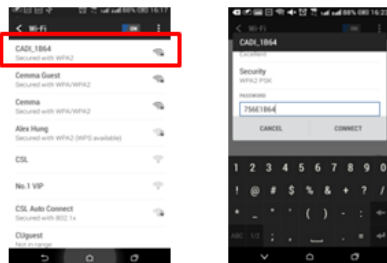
Wi-Fi
ON
CADI_1B64
Secured with WPA2
Cemma Guest
Secured with WPA/WPA2
Cemma
Secured with WPA/WPA2
Alex Hung
Secured with WPA2 (WPS available)
CSL
No.1 VIP
CSL Auto Connect
Secured with 802.1x
CUguest
Not in range

Wi-Fi
CADI_1B64
Excellent
Security
WPA2 PSK
PASSWORD
756E1B64
CANCEL
CONNECT
1 2 3 4 5 6 7 8 9 0
! @ # $ % & * ? /
" ' ( ) -